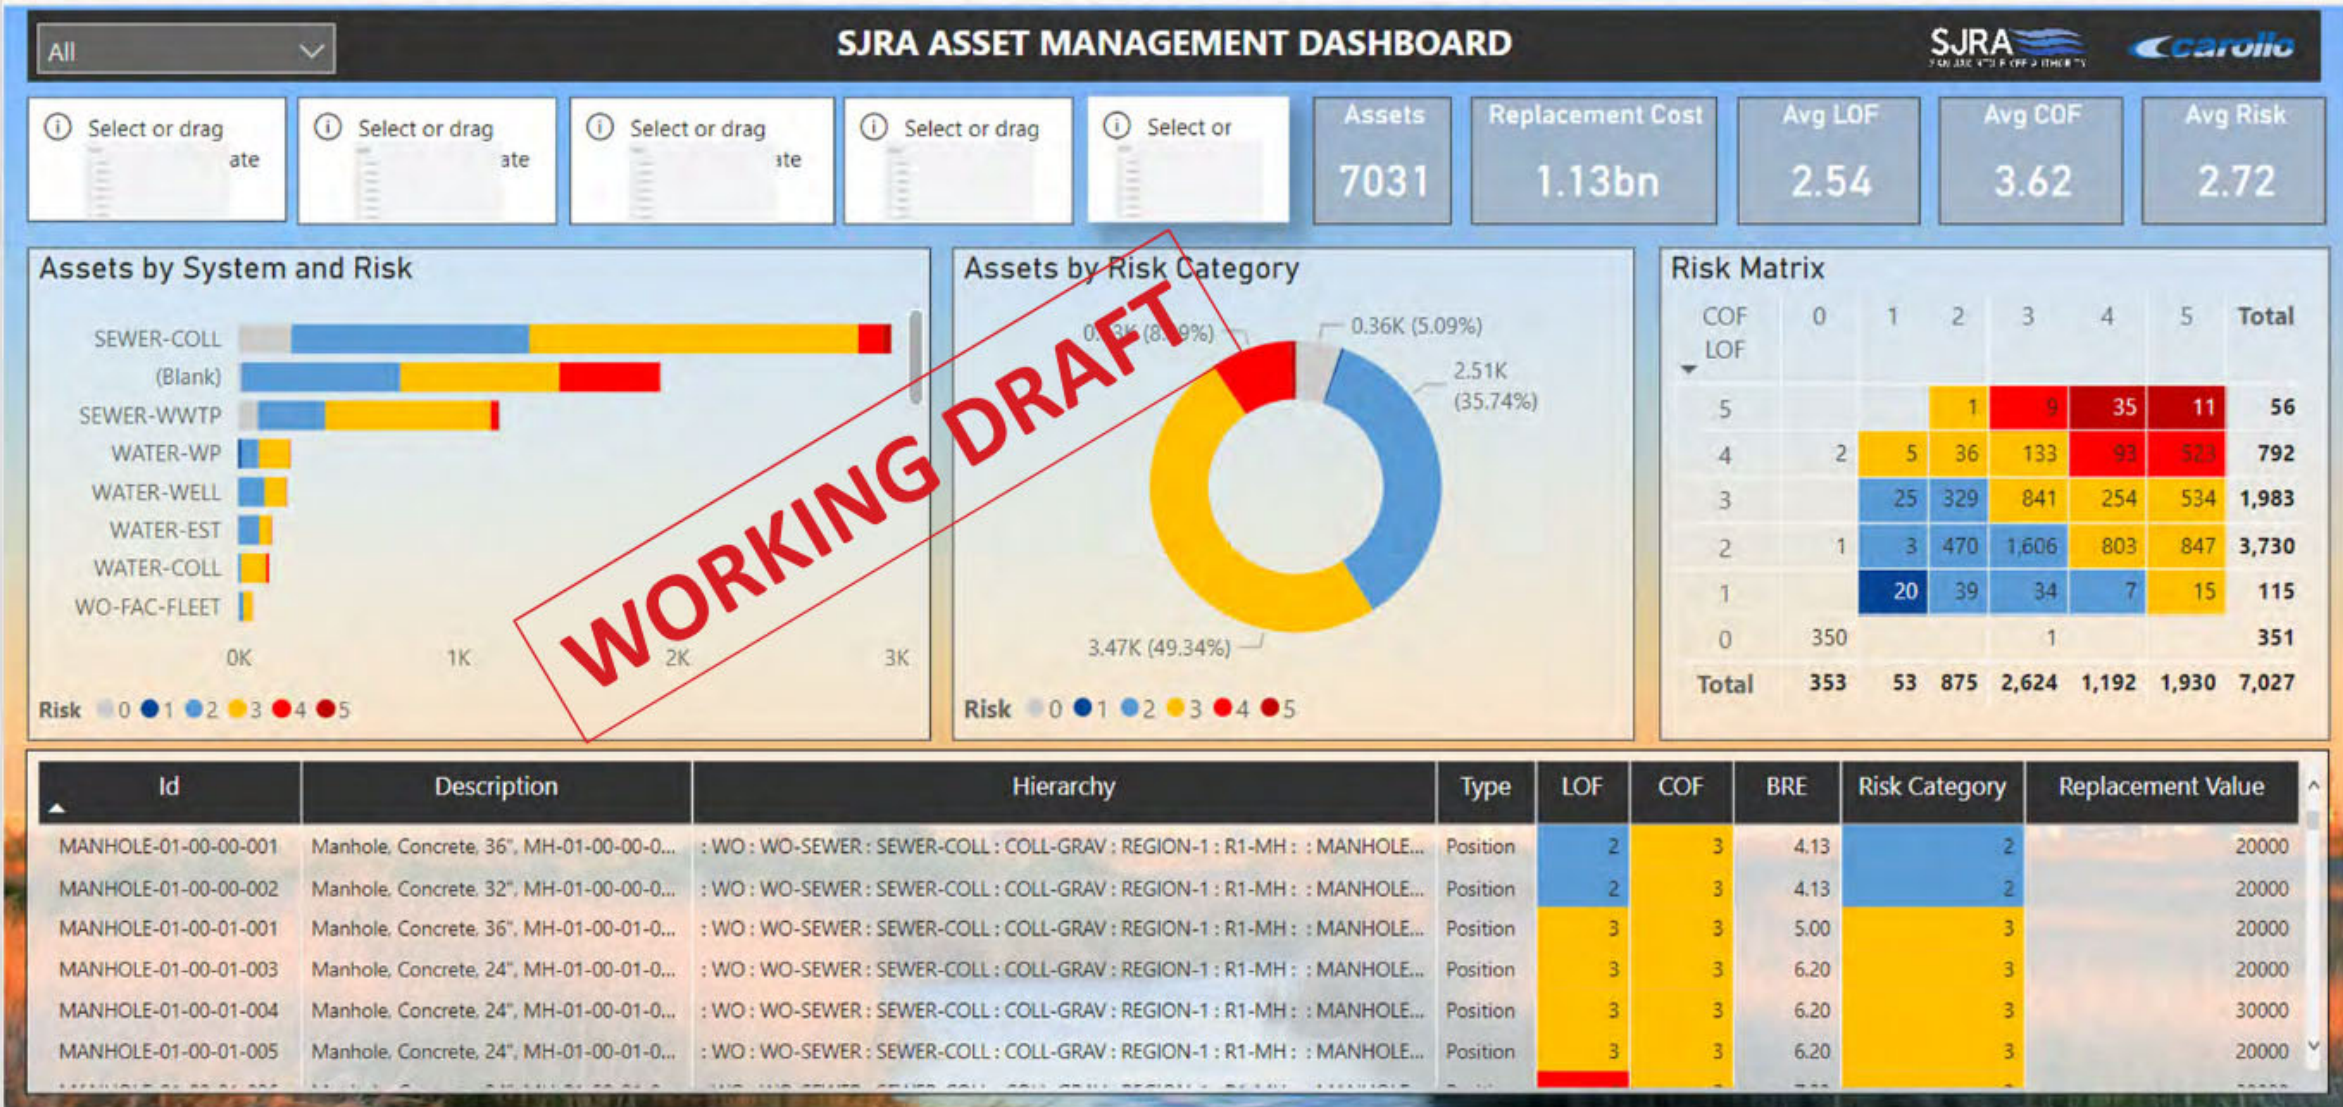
All

SJRA ASSET MANAGEMENT DASHBOARD

SJRA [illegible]

carollo

Select or drag ate

Select or drag ate

Select or drag ate

Select or drag

Select or

Assets
7031

Replacement Cost
1.13bn

Avg LOF
2.54

Avg COF
3.62

Avg Risk
2.72

Assets by System and Risk

SEWER-COLL
(Blank)
SEWER-WWTP
WATER-WP
WATER-WELL
WATER-EST
WATER-COLL
WO-FAC-FLEET

0K 1K 2K 3K

Risk 0 1 2 3 4 5

WORKING DRAFT

Assets by Risk Category

0.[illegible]K (8.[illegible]%)
0.36K (5.09%)
2.51K (35.74%)
3.47K (49.34%)

Risk 0 1 2 3 4 5

Risk Matrix

| COF / LOF | 0 | 1 | 2 | 3 | 4 | 5 | Total |
|---|---|---|---|---|---|---|---|
| 5 | | | 1 | 9 | 35 | 11 | 56 |
| 4 | 2 | 5 | 36 | 133 | 93 | 523 | 792 |
| 3 | | 25 | 329 | 841 | 254 | 534 | 1,983 |
| 2 | 1 | 3 | 470 | 1,606 | 803 | 847 | 3,730 |
| 1 | | 20 | 39 | 34 | 7 | 15 | 115 |
| 0 | 350 | | | 1 | | | 351 |
| Total | 353 | 53 | 875 | 2,624 | 1,192 | 1,930 | 7,027 |

| Id | Description | Hierarchy | Type | LOF | COF | BRE | Risk Category | Replacement Value |
|---|---|---|---|---|---|---|---|---|
| MANHOLE-01-00-00-001 | Manhole, Concrete, 36", MH-01-00-00-0... | : WO : WO-SEWER : SEWER-COLL : COLL-GRAV : REGION-1 : R1-MH : : MANHOLE... | Position | 2 | 3 | 4.13 | 2 | 20000 |
| MANHOLE-01-00-00-002 | Manhole, Concrete, 32", MH-01-00-00-0... | : WO : WO-SEWER : SEWER-COLL : COLL-GRAV : REGION-1 : R1-MH : : MANHOLE... | Position | 2 | 3 | 4.13 | 2 | 20000 |
| MANHOLE-01-00-01-001 | Manhole, Concrete, 36", MH-01-00-01-0... | : WO : WO-SEWER : SEWER-COLL : COLL-GRAV : REGION-1 : R1-MH : : MANHOLE... | Position | 3 | 3 | 5.00 | 3 | 20000 |
| MANHOLE-01-00-01-003 | Manhole, Concrete, 24", MH-01-00-01-0... | : WO : WO-SEWER : SEWER-COLL : COLL-GRAV : REGION-1 : R1-MH : : MANHOLE... | Position | 3 | 3 | 6.20 | 3 | 20000 |
| MANHOLE-01-00-01-004 | Manhole, Concrete, 24", MH-01-00-01-0... | : WO : WO-SEWER : SEWER-COLL : COLL-GRAV : REGION-1 : R1-MH : : MANHOLE... | Position | 3 | 3 | 6.20 | 3 | 30000 |
| MANHOLE-01-00-01-005 | Manhole, Concrete, 24", MH-01-00-01-0... | : WO : WO-SEWER : SEWER-COLL : COLL-GRAV : REGION-1 : R1-MH : : MANHOLE... | Position | 3 | 3 | 6.20 | 3 | 20000 |